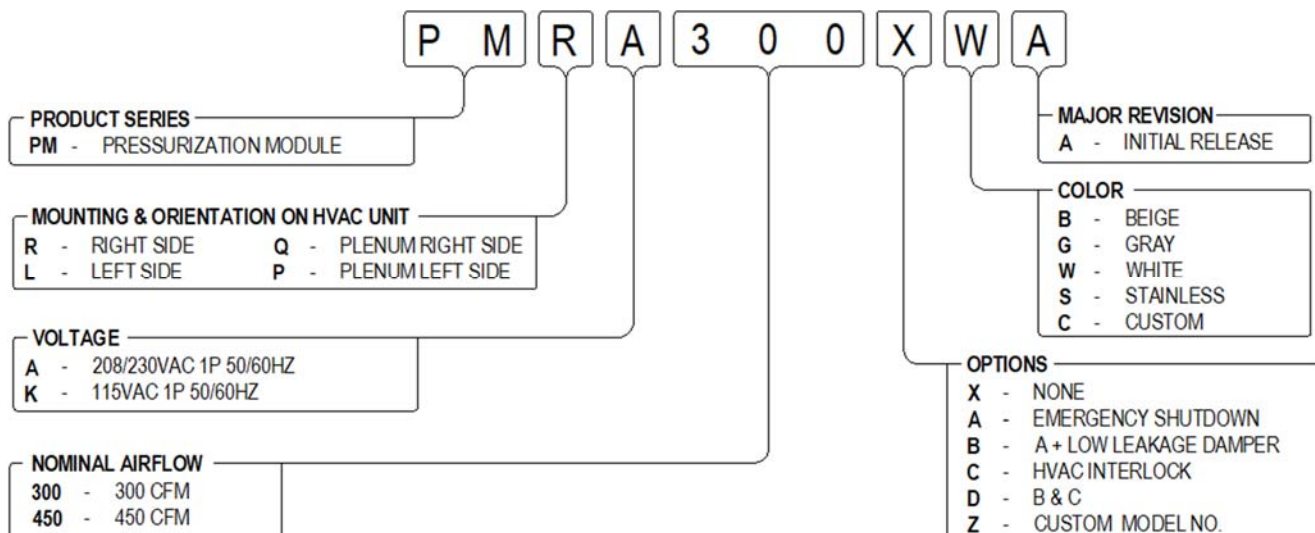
P M R A 3 0 0 X W A

PRODUCT SERIES
PM - PRESSURIZATION MODULE

MOUNTING & ORIENTATION ON HVAC UNIT
R - RIGHT SIDE
L - LEFT SIDE
Q - PLENUM RIGHT SIDE
P - PLENUM LEFT SIDE

VOLTAGE
A - 208/230VAC 1P 50/60HZ
K - 115VAC 1P 50/60HZ

NOMINAL AIRFLOW
300 - 300 CFM
450 - 450 CFM

MAJOR REVISION
A - INITIAL RELEASE

COLOR
B - BEIGE
G - GRAY
W - WHITE
S - STAINLESS
C - CUSTOM

OPTIONS
X - NONE
A - EMERGENCY SHUTDOWN
B - A + LOW LEAKAGE DAMPER
C - HVAC INTERLOCK
D - B & C
Z - CUSTOM MODEL NO.